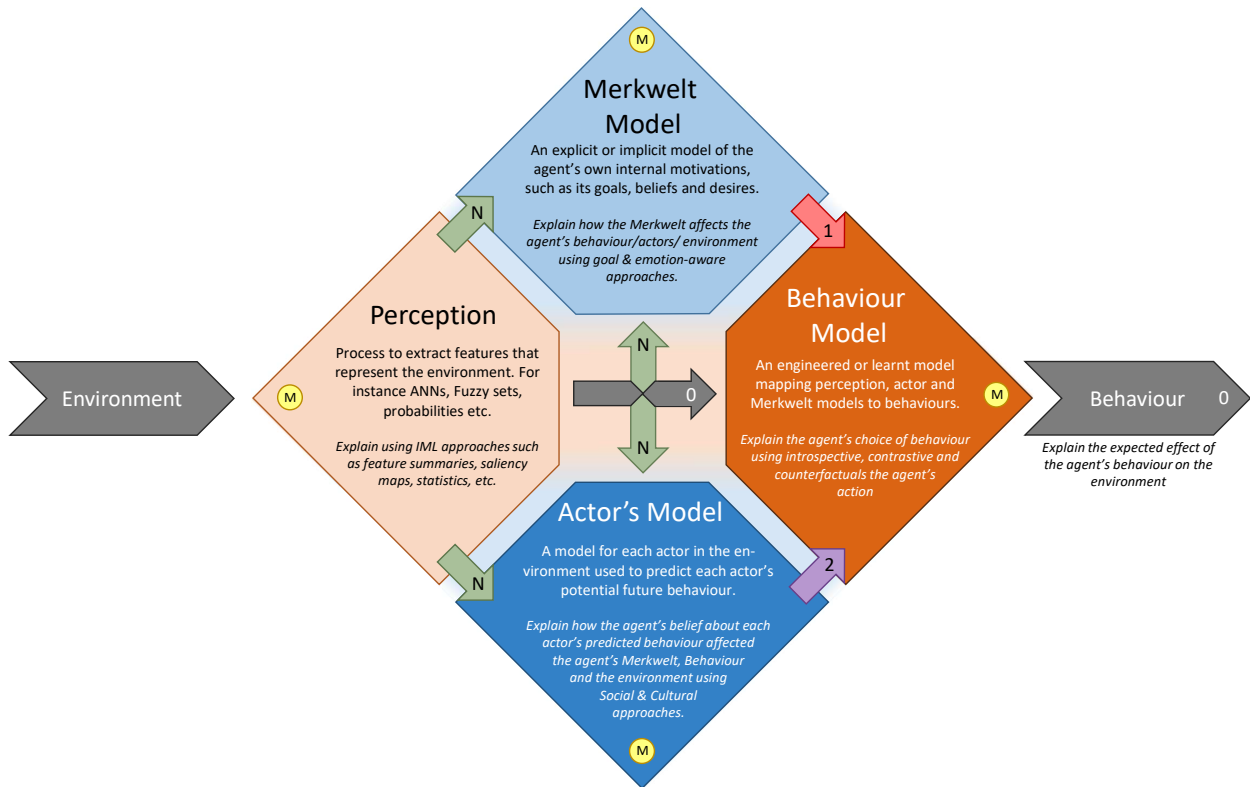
M

Merkwelt Model

An explicit or implicit model of the agent's own internal motivations, such as its goals, beliefs and desires.

Explain how the Merkwelt affects the agent's behaviour/actors/ environment using goal & emotion-aware approaches.

N

1

Environment

M

Perception

Process to extract features that represent the environment. For instance ANNs, Fuzzy sets, probabilities etc.

Explain using IML approaches such as feature summaries, saliency maps, statistics, etc.

N

0

N

Behaviour Model

An engineered or learnt model mapping perception, actor and Merkwelt models to behaviours.

M

Explain the agent's choice of behaviour using introspective, contrastive and counterfactuals the agent's action

Behaviour 0

Explain the expected effect of the agent's behaviour on the environment

Actor's Model

A model for each actor in the environment used to predict each actor's potential future behaviour.

N

2

Explain how the agent's belief about each actor's predicted behaviour affected the agent's Merkwelt, Behaviour and the environment using Social & Cultural approaches.

M